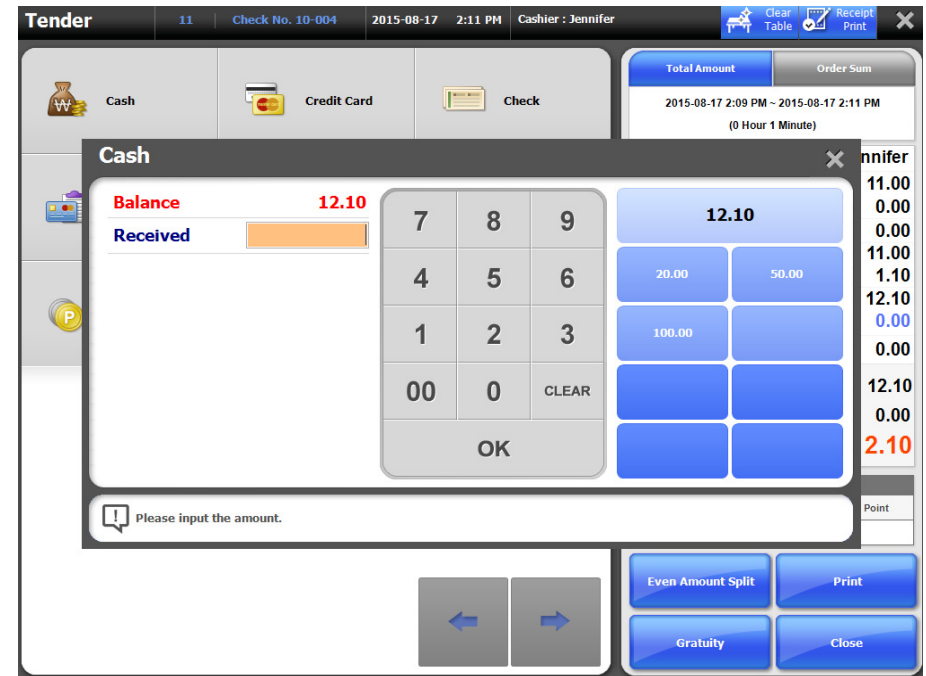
Tender 11 Check No. 10-004 2015-08-17 2:11 PM Cashier : Jennifer Clear Table Receipt Print

Cash
Credit Card
Check

Total Amount
Order Sum
2015-08-17 2:09 PM ~ 2015-08-17 2:11 PM
(0 Hour 1 Minute)

nnifer
11.00
0.00
0.00
11.00
1.10
12.10
0.00
0.00
12.10
0.00
2.10

Cash

| Balance | 12.10 |
|---|---|
| Received | |

| 7 | 8 | 9 |
|---|---|---|
| 4 | 5 | 6 |
| 1 | 2 | 3 |
| 00 | 0 | CLEAR |
| OK | | |

12.10
20.00
50.00
100.00

Please input the amount.

Point

Even Amount Split
Print
Gratuity
Close